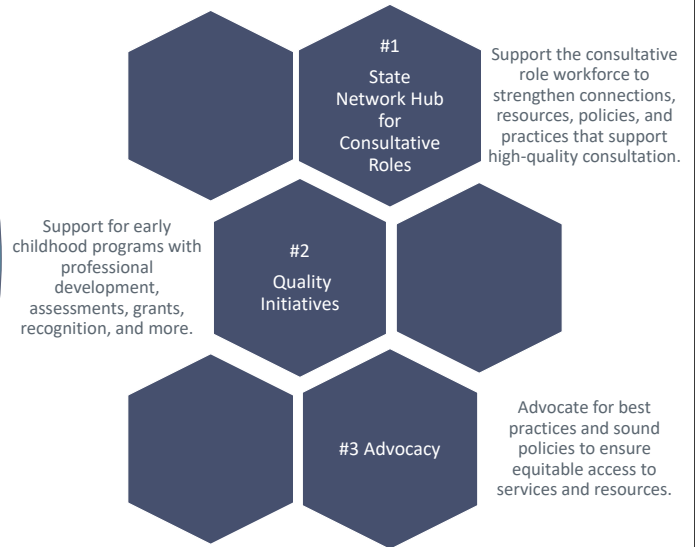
#1
State Network Hub for Consultative Roles

Support the consultative role workforce to strengthen connections, resources, policies, and practices that support high-quality consultation.

Support for early childhood programs with professional development, assessments, grants, recognition, and more.

#2
Quality Initiatives

#3 Advocacy

Advocate for best practices and sound policies to ensure equitable access to services and resources.